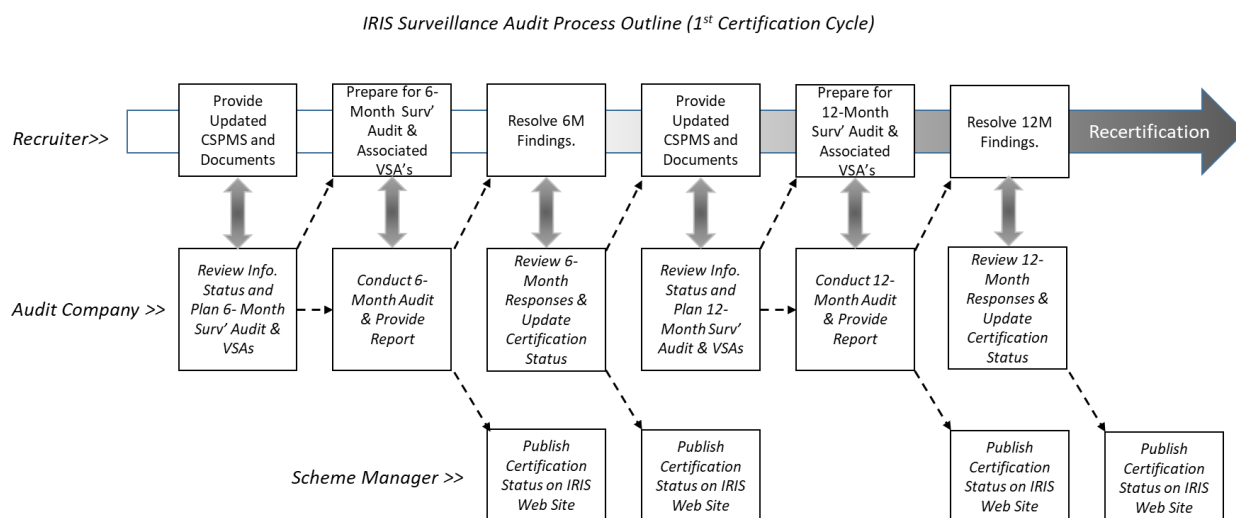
IRIS Surveillance Audit Process Outline (1$^{st}$ Certification Cycle)

Recruiter>>

Provide Updated CSPMS and Documents

Prepare for 6-Month Surv' Audit & Associated VSA's

Resolve 6M Findings.

Provide Updated CSPMS and Documents

Prepare for 12-Month Surv' Audit & Associated VSA's

Resolve 12M Findings.

Recertification

Audit Company >>

Review Info. Status and Plan 6- Month Surv' Audit & VSAs

Conduct 6-Month Audit & Provide Report

Review 6-Month Responses & Update Certification Status

Review Info. Status and Plan 12-Month Surv' Audit & VSAs

Conduct 12-Month Audit & Provide Report

Review 12-Month Responses & Update Certification Status

Scheme Manager >>

Publish Certification Status on IRIS Web Site

Publish Certification Status on IRIS Web Site

Publish Certification Status on IRIS Web Site

Publish Certification Status on IRIS Web Site